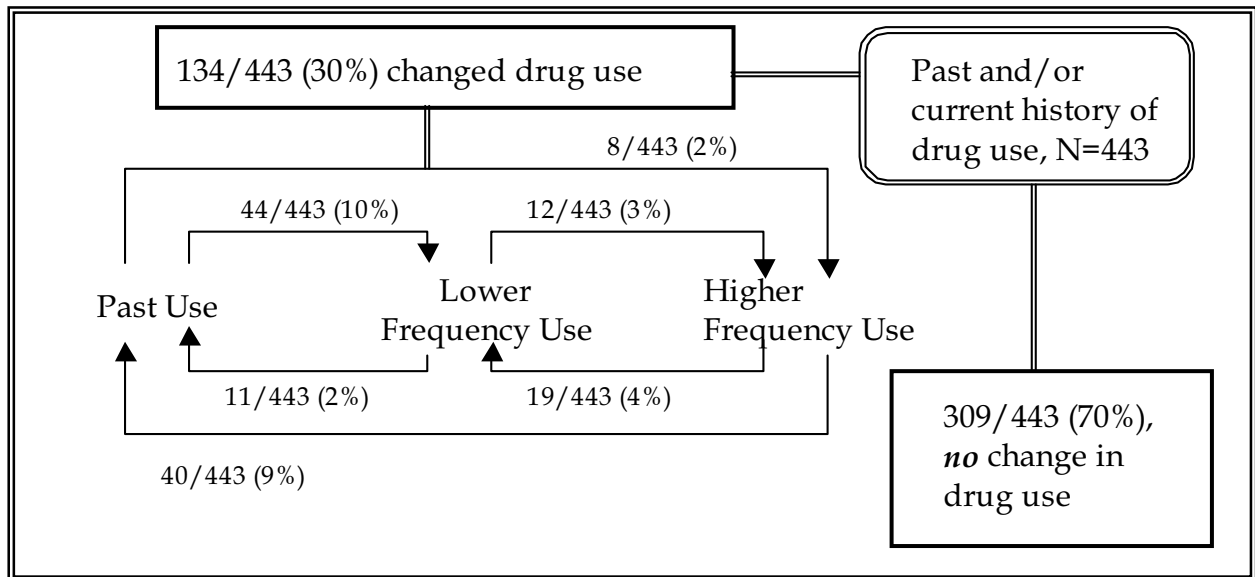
134/443 (30%) changed drug use

Past and/or current history of drug use, N=443

8/443 (2%)

44/443 (10%)

12/443 (3%)

Past Use

Lower Frequency Use

Higher Frequency Use

11/443 (2%)

19/443 (4%)

40/443 (9%)

309/443 (70%), ***no*** change in drug use